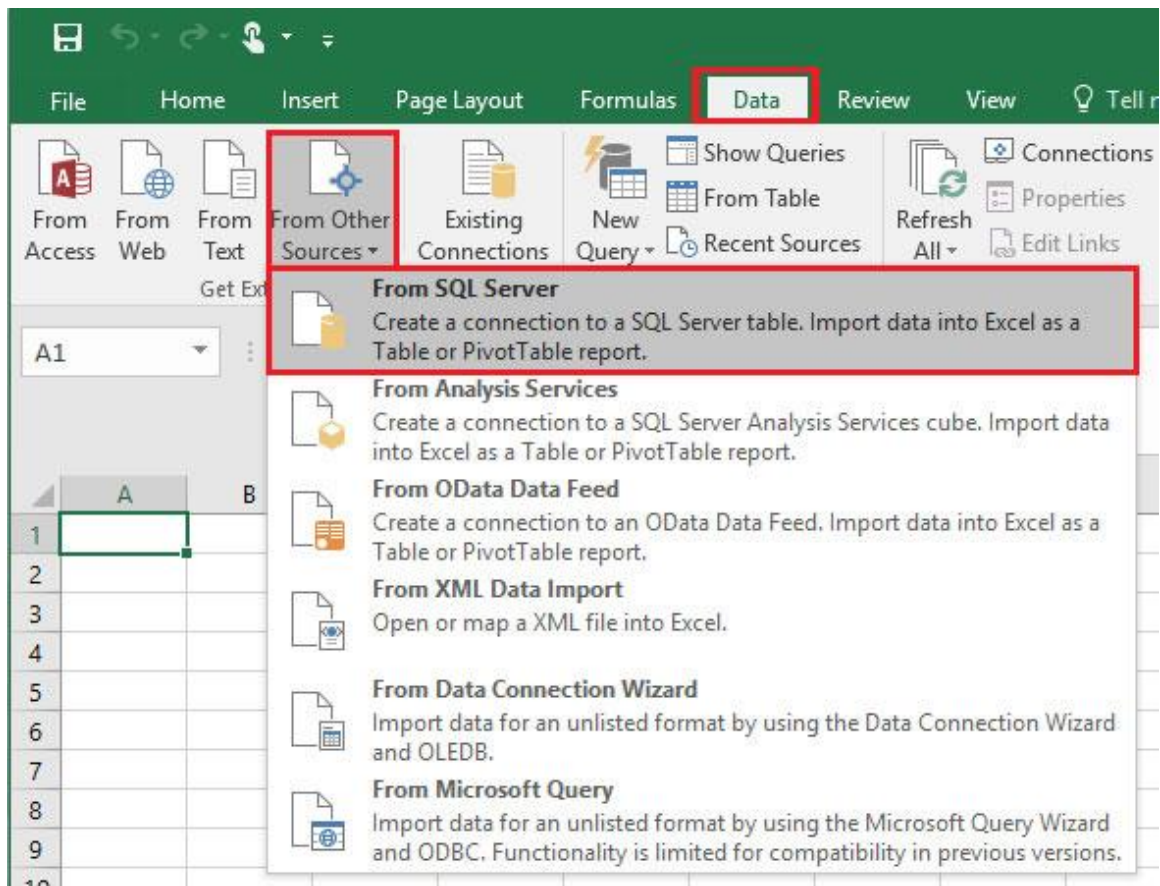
File Home Insert Page Layout Formulas Data Review View Tell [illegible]

From Access From Web From Text From Other Sources Existing Connections New Query Show Queries From Table Recent Sources Refresh All Connections Properties Edit Links

Get Ext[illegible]

A1

From SQL Server
Create a connection to a SQL Server table. Import data into Excel as a Table or PivotTable report.

From Analysis Services
Create a connection to a SQL Server Analysis Services cube. Import data into Excel as a Table or PivotTable report.

From OData Data Feed
Create a connection to an OData Data Feed. Import data into Excel as a Table or PivotTable report.

From XML Data Import
Open or map a XML file into Excel.

From Data Connection Wizard
Import data for an unlisted format by using the Data Connection Wizard and OLEDB.

From Microsoft Query
Import data for an unlisted format by using the Microsoft Query Wizard and ODBC. Functionality is limited for compatibility in previous versions.

A B
1
2
3
4
5
6
7
8
9